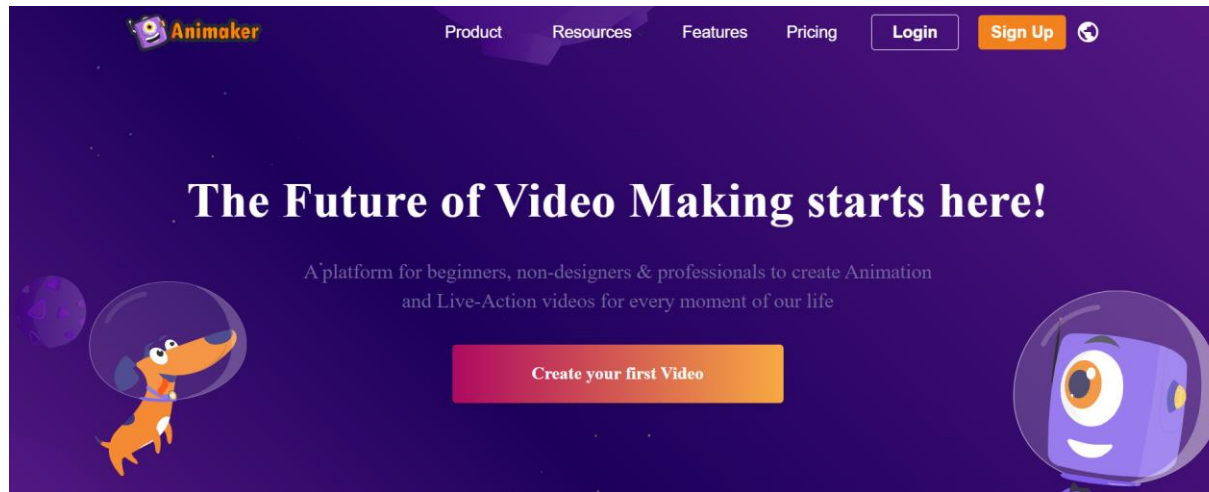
Animaker

Product Resources Features Pricing Login Sign Up

The Future of Video Making starts here!

A platform for beginners, non-designers & professionals to create Animation and Live-Action videos for every moment of our life

Create your first Video